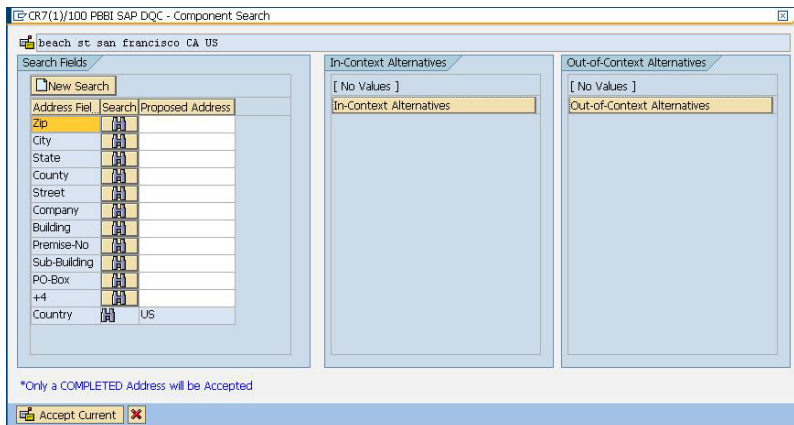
CR7(1)/100 PBBI SAP DQC - Component Search

beach st san francisco CA US

Search Fields

New Search

| Address Fiel.. | Search | Proposed Address |
|---|---|---|
| Zip | | |
| City | | |
| State | | |
| County | | |
| Street | | |
| Company | | |
| Building | | |
| Premise-No | | |
| Sub-Building | | |
| PO-Box | | |
| +4 | | |
| Country | | US |

In-Context Alternatives

[ No Values ]

In-Context Alternatives

Out-of-Context Alternatives

[ No Values ]

Out-of-Context Alternatives

*Only a COMPLETED Address will be Accepted

Accept Current